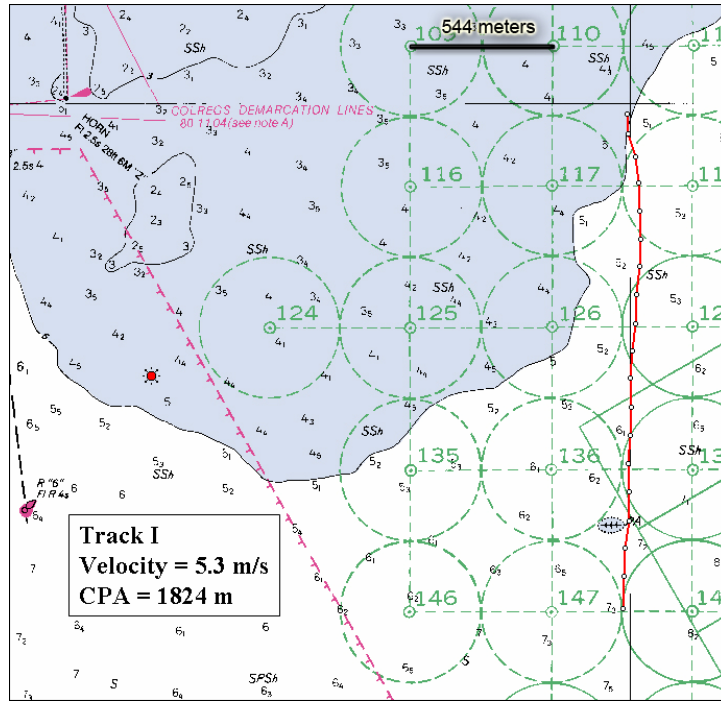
544 meters

COLREGS DEMARCATION LINES
80.1104(see note A)

HORN
Fl 2.5s 28ft 6M "Z"

105 110 116 117 124 125 126 135 136 146 147

SSh
SSh
SSh
SSh
SSh
SSh
SSh
SPSh

R "6"
Fl R 4s

Track I
Velocity = 5.3 m/s
CPA = 1824 m